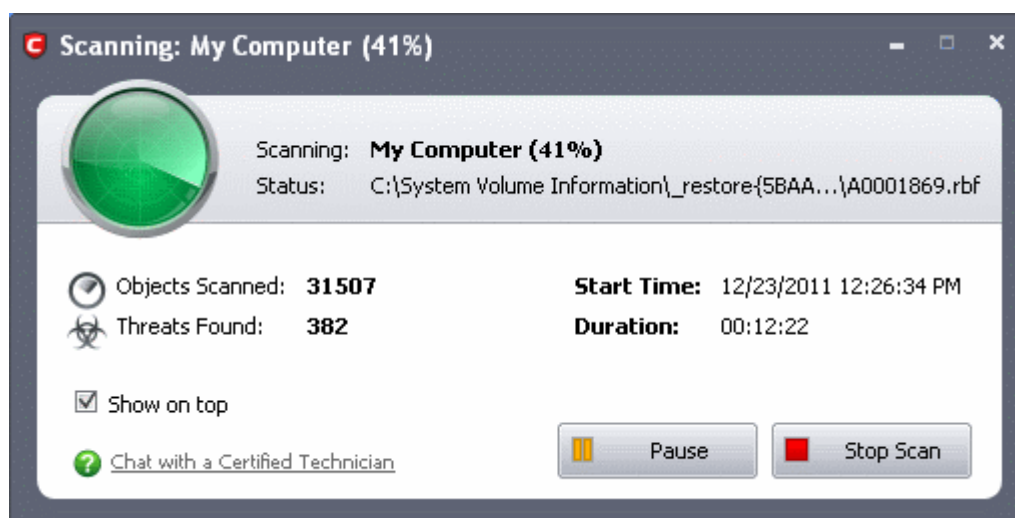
Scanning: My Computer (41%)

Scanning: My Computer (41%)
Status: C:\System Volume Information\_restore{5BAA...\A0001869.rbf

Objects Scanned: 31507
Threats Found: 382

Start Time: 12/23/2011 12:26:34 PM
Duration: 00:12:22

Show on top

Chat with a Certified Technician

Pause
Stop Scan